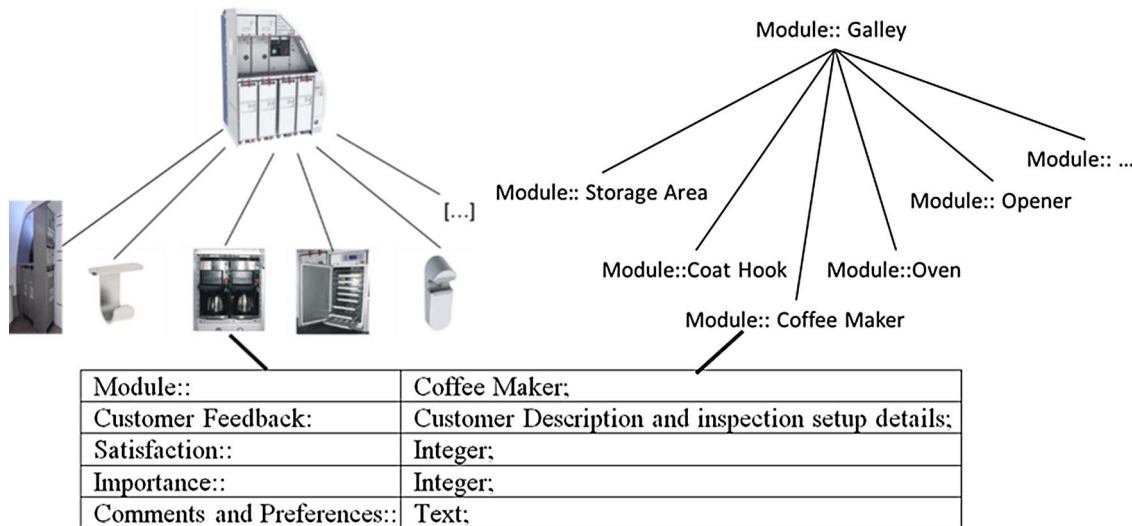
[...]

Module:: Galley

Module:: Storage Area

Module::Coat Hook

Module:: Coffee Maker

Module::Oven

Module:: Opener

Module:: ...

| Module:: | Coffee Maker; |
|---|---|
| Customer Feedback: | Customer Description and inspection setup details; |
| Satisfaction:: | Integer; |
| Importance:: | Integer; |
| Comments and Preferences:: | Text; |